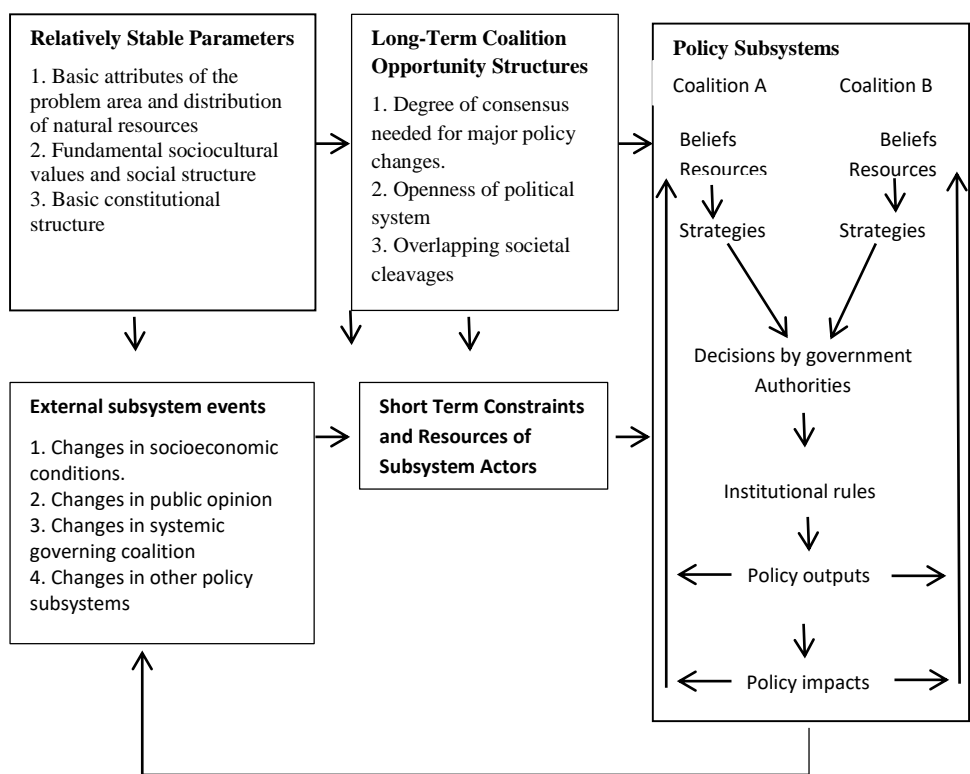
**Relatively Stable Parameters**

1. Basic attributes of the problem area and distribution of natural resources
2. Fundamental sociocultural values and social structure
3. Basic constitutional structure

**Long-Term Coalition Opportunity Structures**

1. Degree of consensus needed for major policy changes.
2. Openness of political system
3. Overlapping societal cleavages

**Policy Subsystems**

Coalition A

Beliefs
Resources
Strategies

Coalition B

Beliefs
Resources
Strategies

Decisions by government Authorities

Institutional rules

Policy outputs

Policy impacts

**External subsystem events**

1. Changes in socioeconomic conditions.
2. Changes in public opinion
3. Changes in systemic governing coalition
4. Changes in other policy subsystems

**Short Term Constraints and Resources of Subsystem Actors**